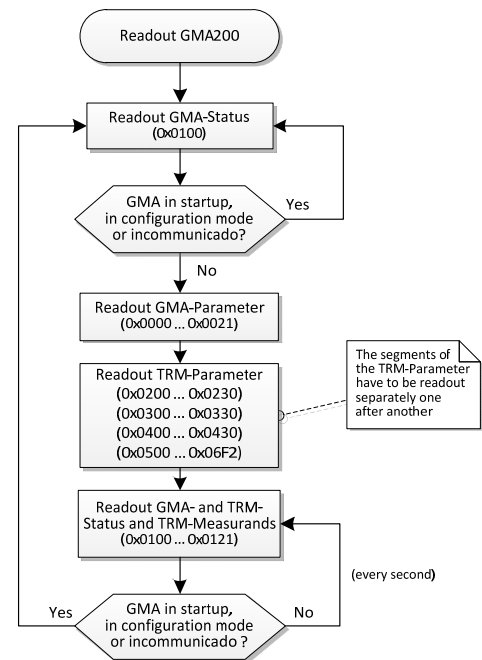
Readout GMA200

Readout GMA-Status
(0x0100)

GMA in startup, in configuration mode or incommunicado?

Yes

No

Readout GMA-Parameter
(0x0000 ... 0x0021)

Readout TRM-Parameter
(0x0200 ... 0x0230)
(0x0300 ... 0x0330)
(0x0400 ... 0x0430)
(0x0500 ... 0x06F2)

The segments of the TRM-Parameter have to be readout separately one after another

Readout GMA- and TRM-Status and TRM-Measurands
(0x0100 ... 0x0121)

(every second)

Yes

GMA in startup, in configuration mode or incommunicado ?

No